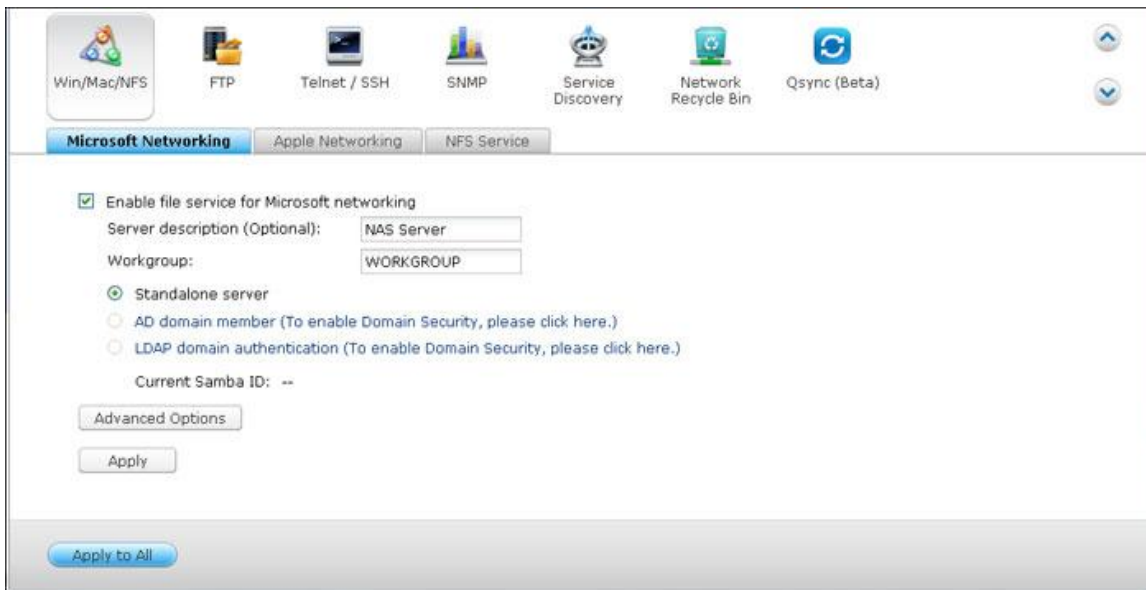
Win/Mac/NFS

FTP

Telnet / SSH

SNMP

Service Discovery

Network Recycle Bin

Qsync (Beta)

Microsoft Networking

Apple Networking

NFS Service

Enable file service for Microsoft networking

Server description (Optional): NAS Server

Workgroup: WORKGROUP

Standalone server

AD domain member (To enable Domain Security, please click here.)

LDAP domain authentication (To enable Domain Security, please click here.)

Current Samba ID: --

Advanced Options

Apply

Apply to All